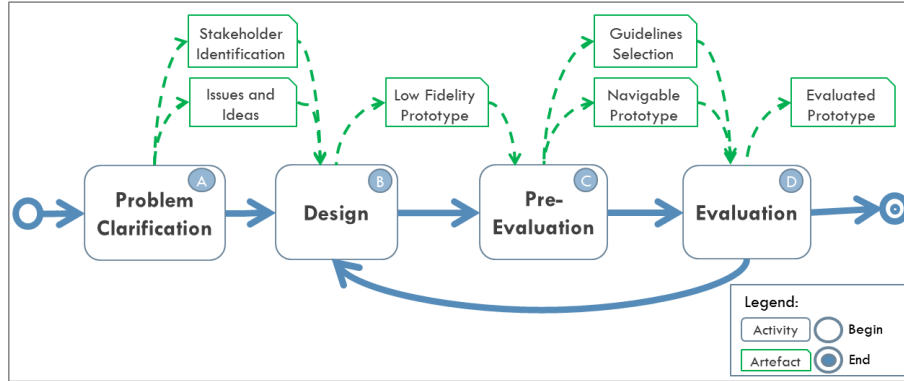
Stakeholder Identification

Issues and Ideas

Low Fidelity Prototype

Guidelines Selection

Navigable Prototype

Evaluated Prototype

A
Problem Clarification

B
Design

C
Pre-Evaluation

D
Evaluation

Legend:
Activity
Begin
Artefact
End